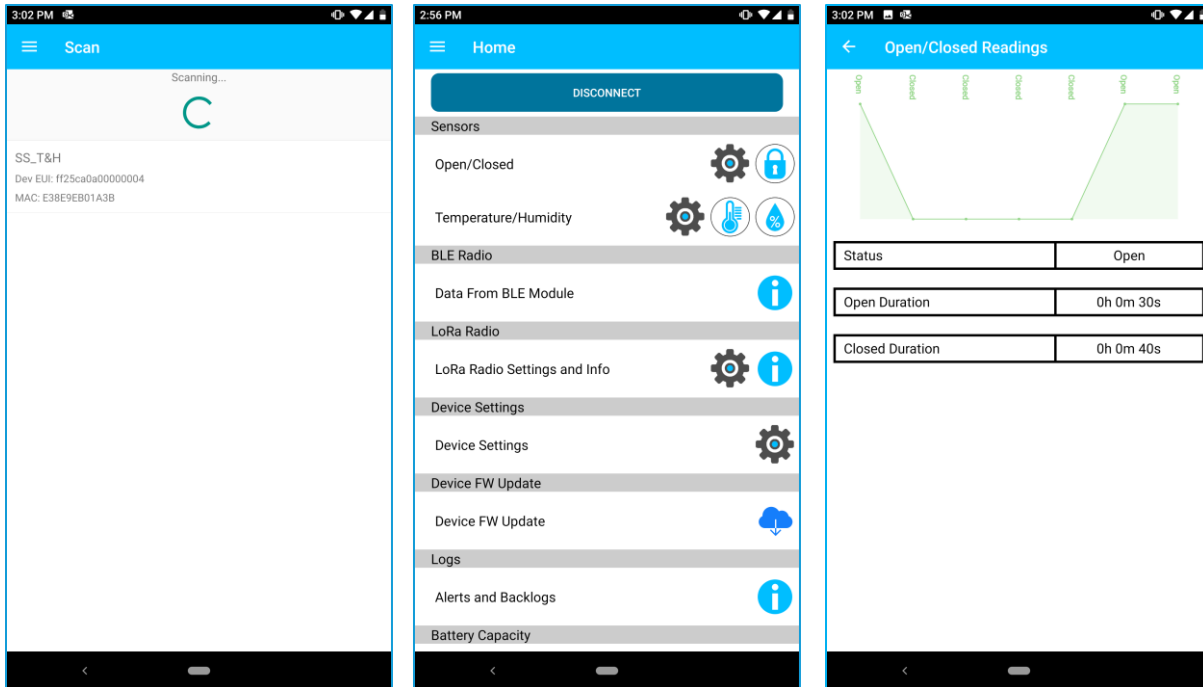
3:02 PM

Scan

Scanning...

SS_T&H
Dev EUI: ff25ca0a00000004
MAC: E38E9EB01A3B

2:56 PM

Home

DISCONNECT

Sensors

Open/Closed

Temperature/Humidity

%

BLE Radio

Data From BLE Module

LoRa Radio

LoRa Radio Settings and Info

Device Settings

Device Settings

Device FW Update

Device FW Update

Logs

Alerts and Backlogs

Battery Capacity

3:02 PM

Open/Closed Readings

Open Closed Closed Closed Closed Open Open

| Status | Open |
|---|---|

| Open Duration | 0h 0m 30s |
|---|---|

| Closed Duration | 0h 0m 40s |
|---|---|